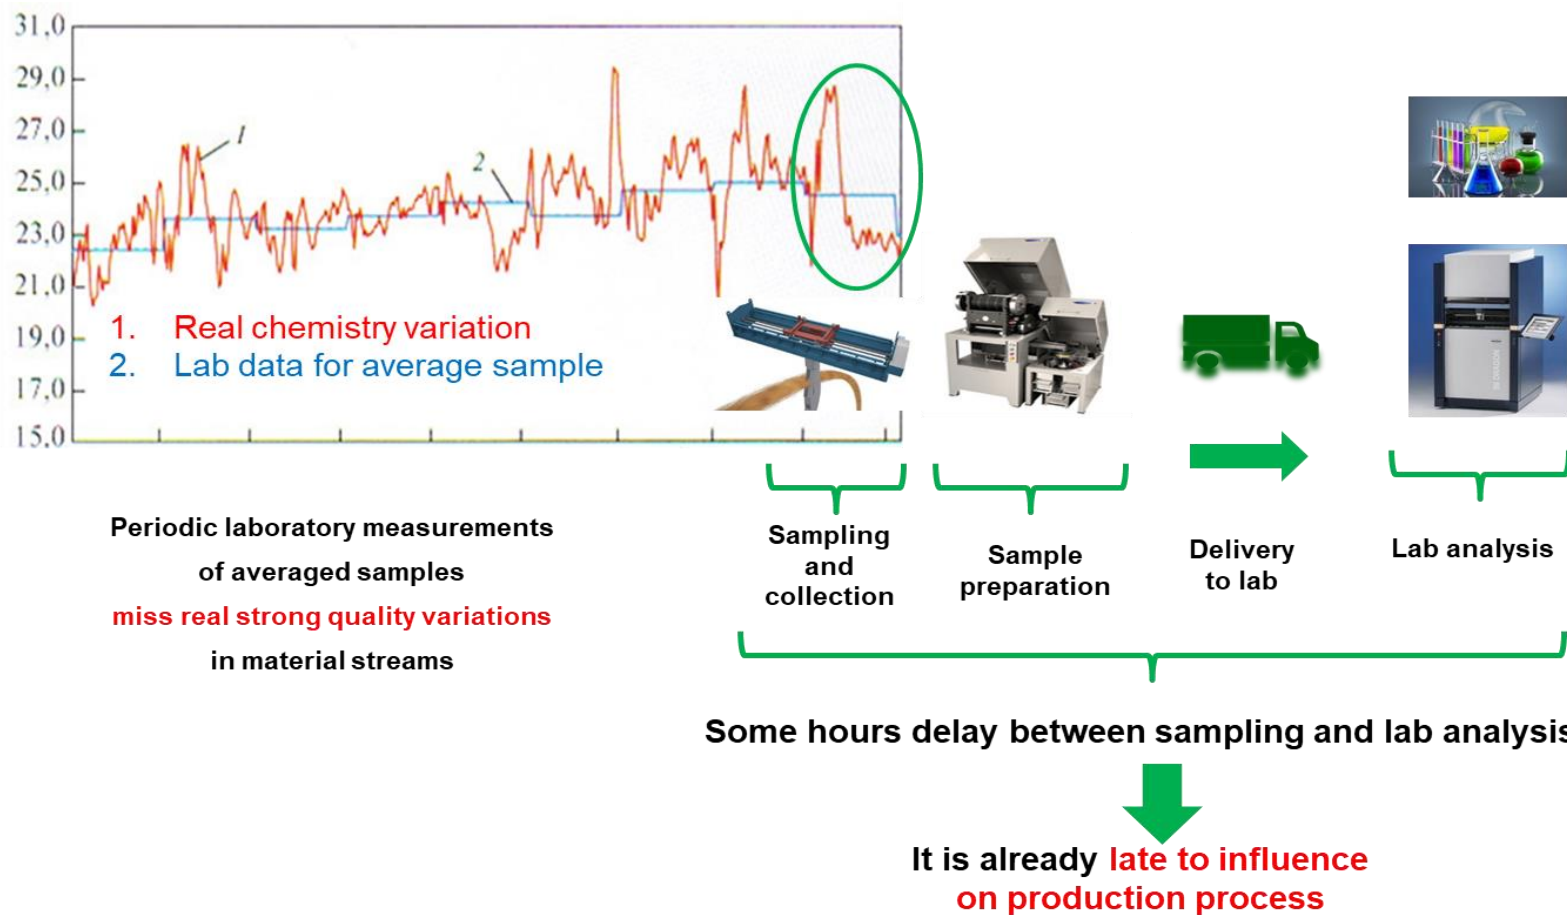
31,0
29,0
27,0
25,0
23,0
21,0
19,0
17,0
15,0

1
2

1. Real chemistry variation
2. Lab data for average sample

Periodic laboratory measurements of averaged samples miss real strong quality variations in material streams

Sampling and collection

Sample preparation

Delivery to lab

Lab analysis

Some hours delay between sampling and lab analysis

It is already late to influence on production process